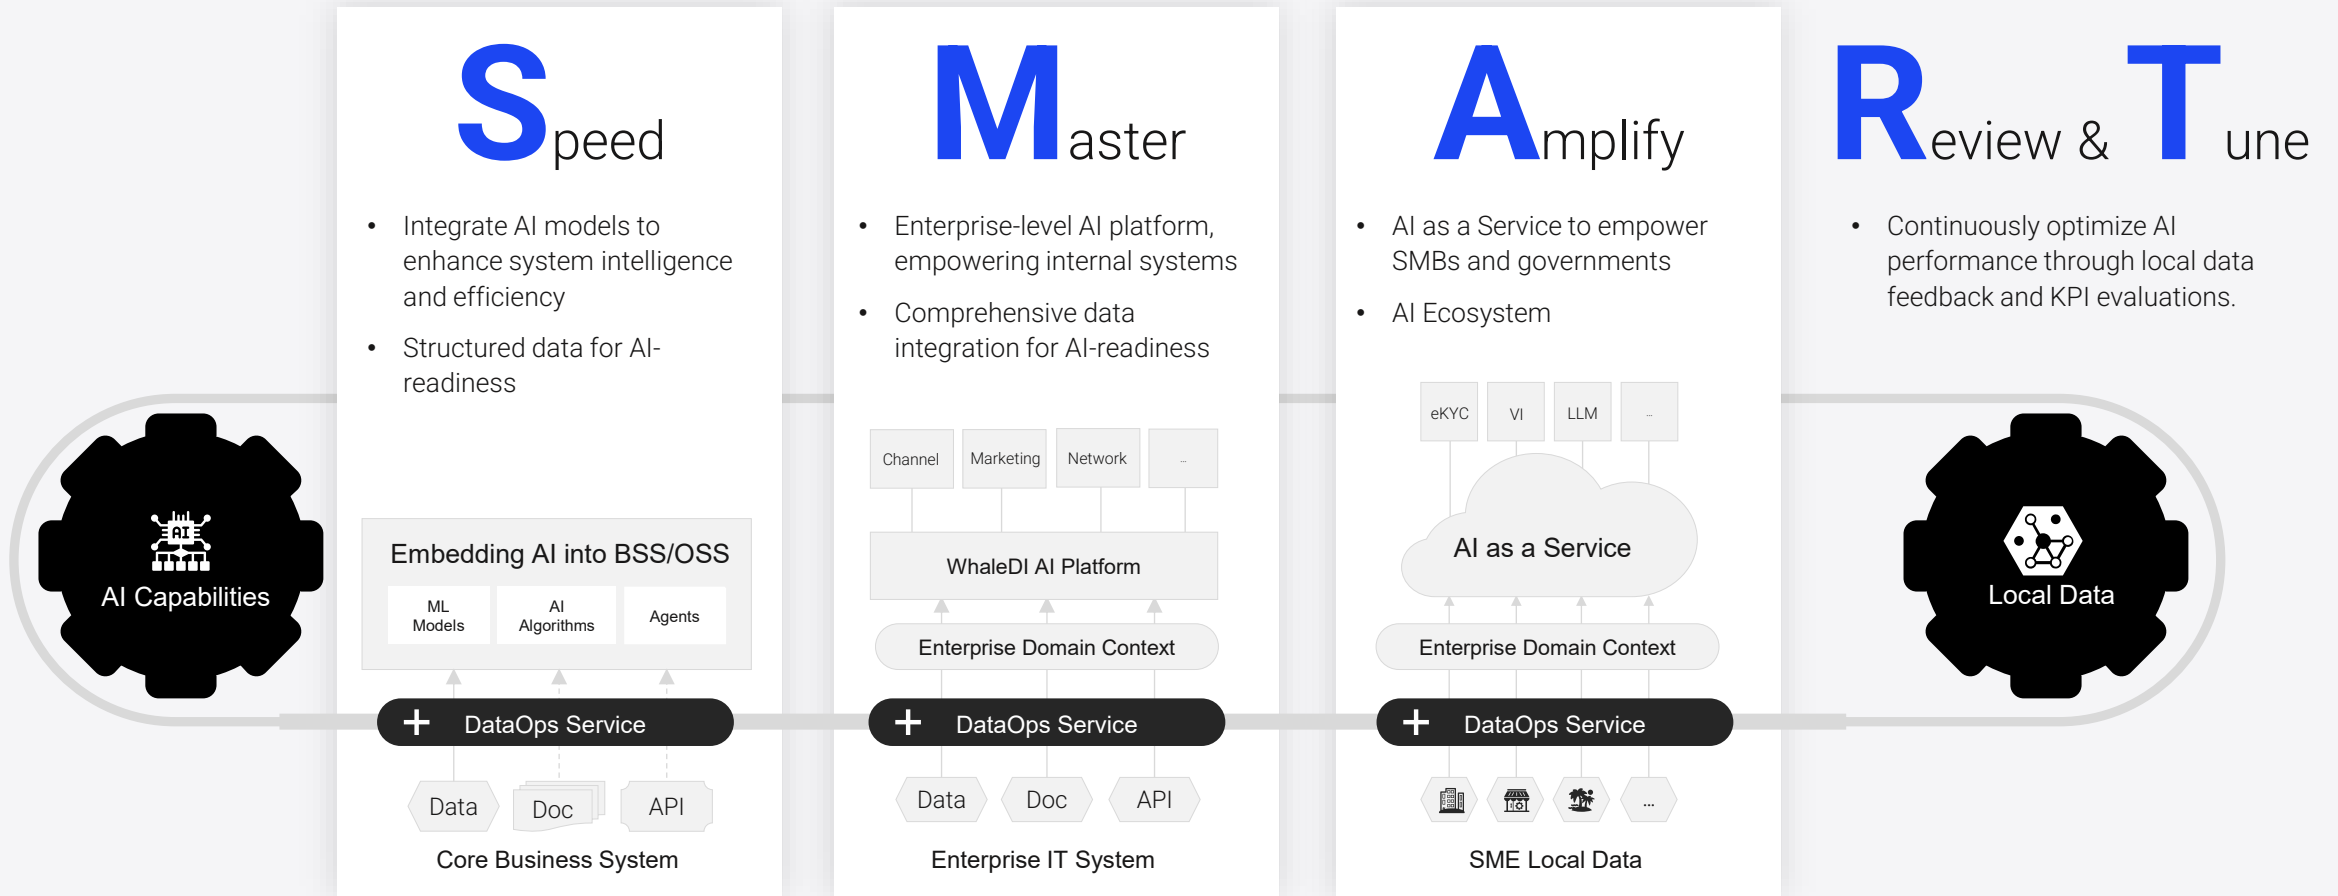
AI Capabilities

Speed

- Integrate AI models to enhance system intelligence and efficiency
- Structured data for AI-readiness

Embedding AI into BSS/OSS

ML Models | AI Algorithms | Agents

DataOps Service

Data | Doc | API

Core Business System

Master

- Enterprise-level AI platform, empowering internal systems
- Comprehensive data integration for AI-readiness

Channel | Marketing | Network | ...

WhaleDI AI Platform

Enterprise Domain Context

DataOps Service

Data | Doc | API

Enterprise IT System

Amplify

- AI as a Service to empower SMBs and governments
- AI Ecosystem

eKYC | VI | LLM | ...

AI as a Service

Enterprise Domain Context

DataOps Service

...

SME Local Data

Review & Tune

- Continuously optimize AI performance through local data feedback and KPI evaluations.

Local Data